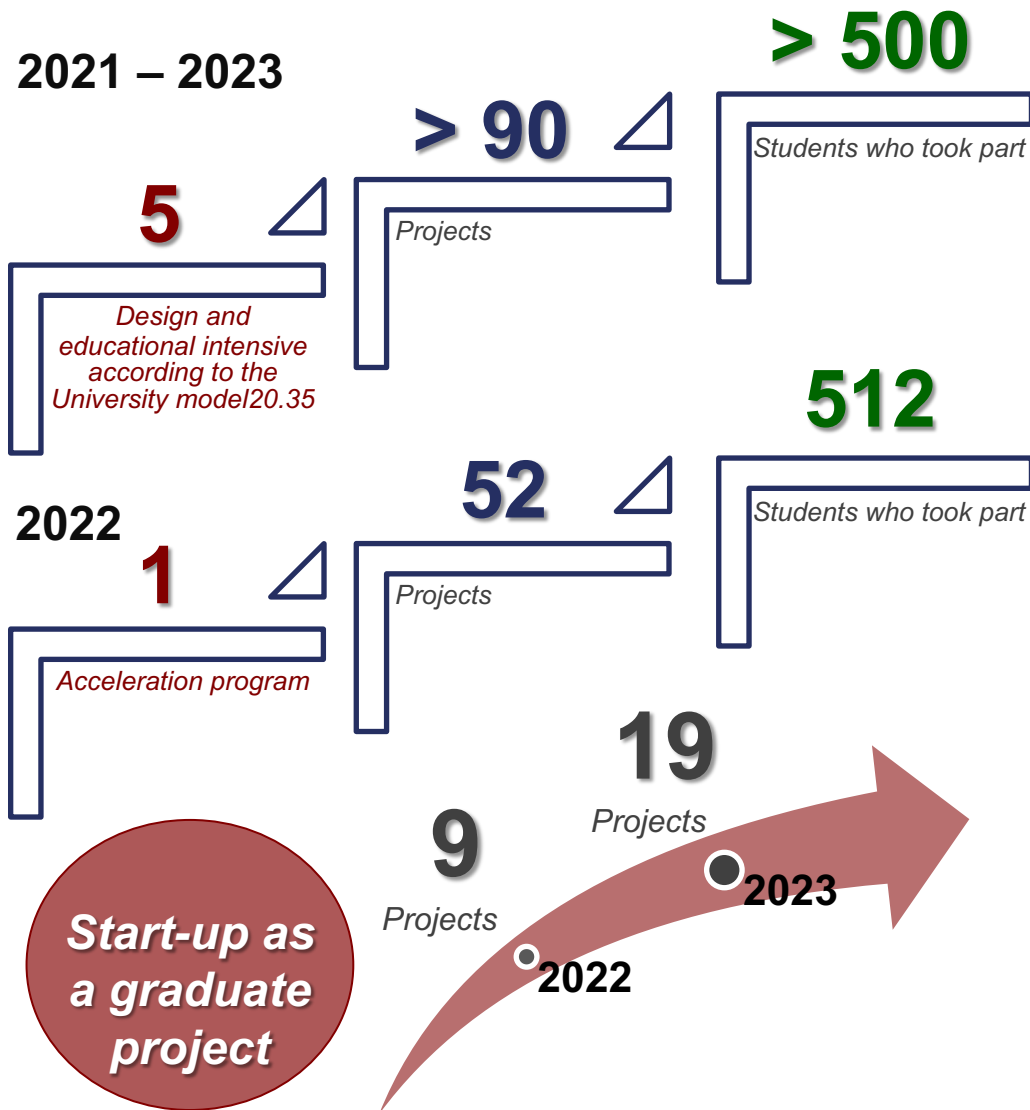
2021 – 2023

5

Design and educational intensive according to the University model20.35

> 90

Projects

> 500

Students who took part

2022

1

Acceleration program

52

Projects

512

Students who took part

Start-up as a graduate project

9

Projects

2022

19

Projects

2023